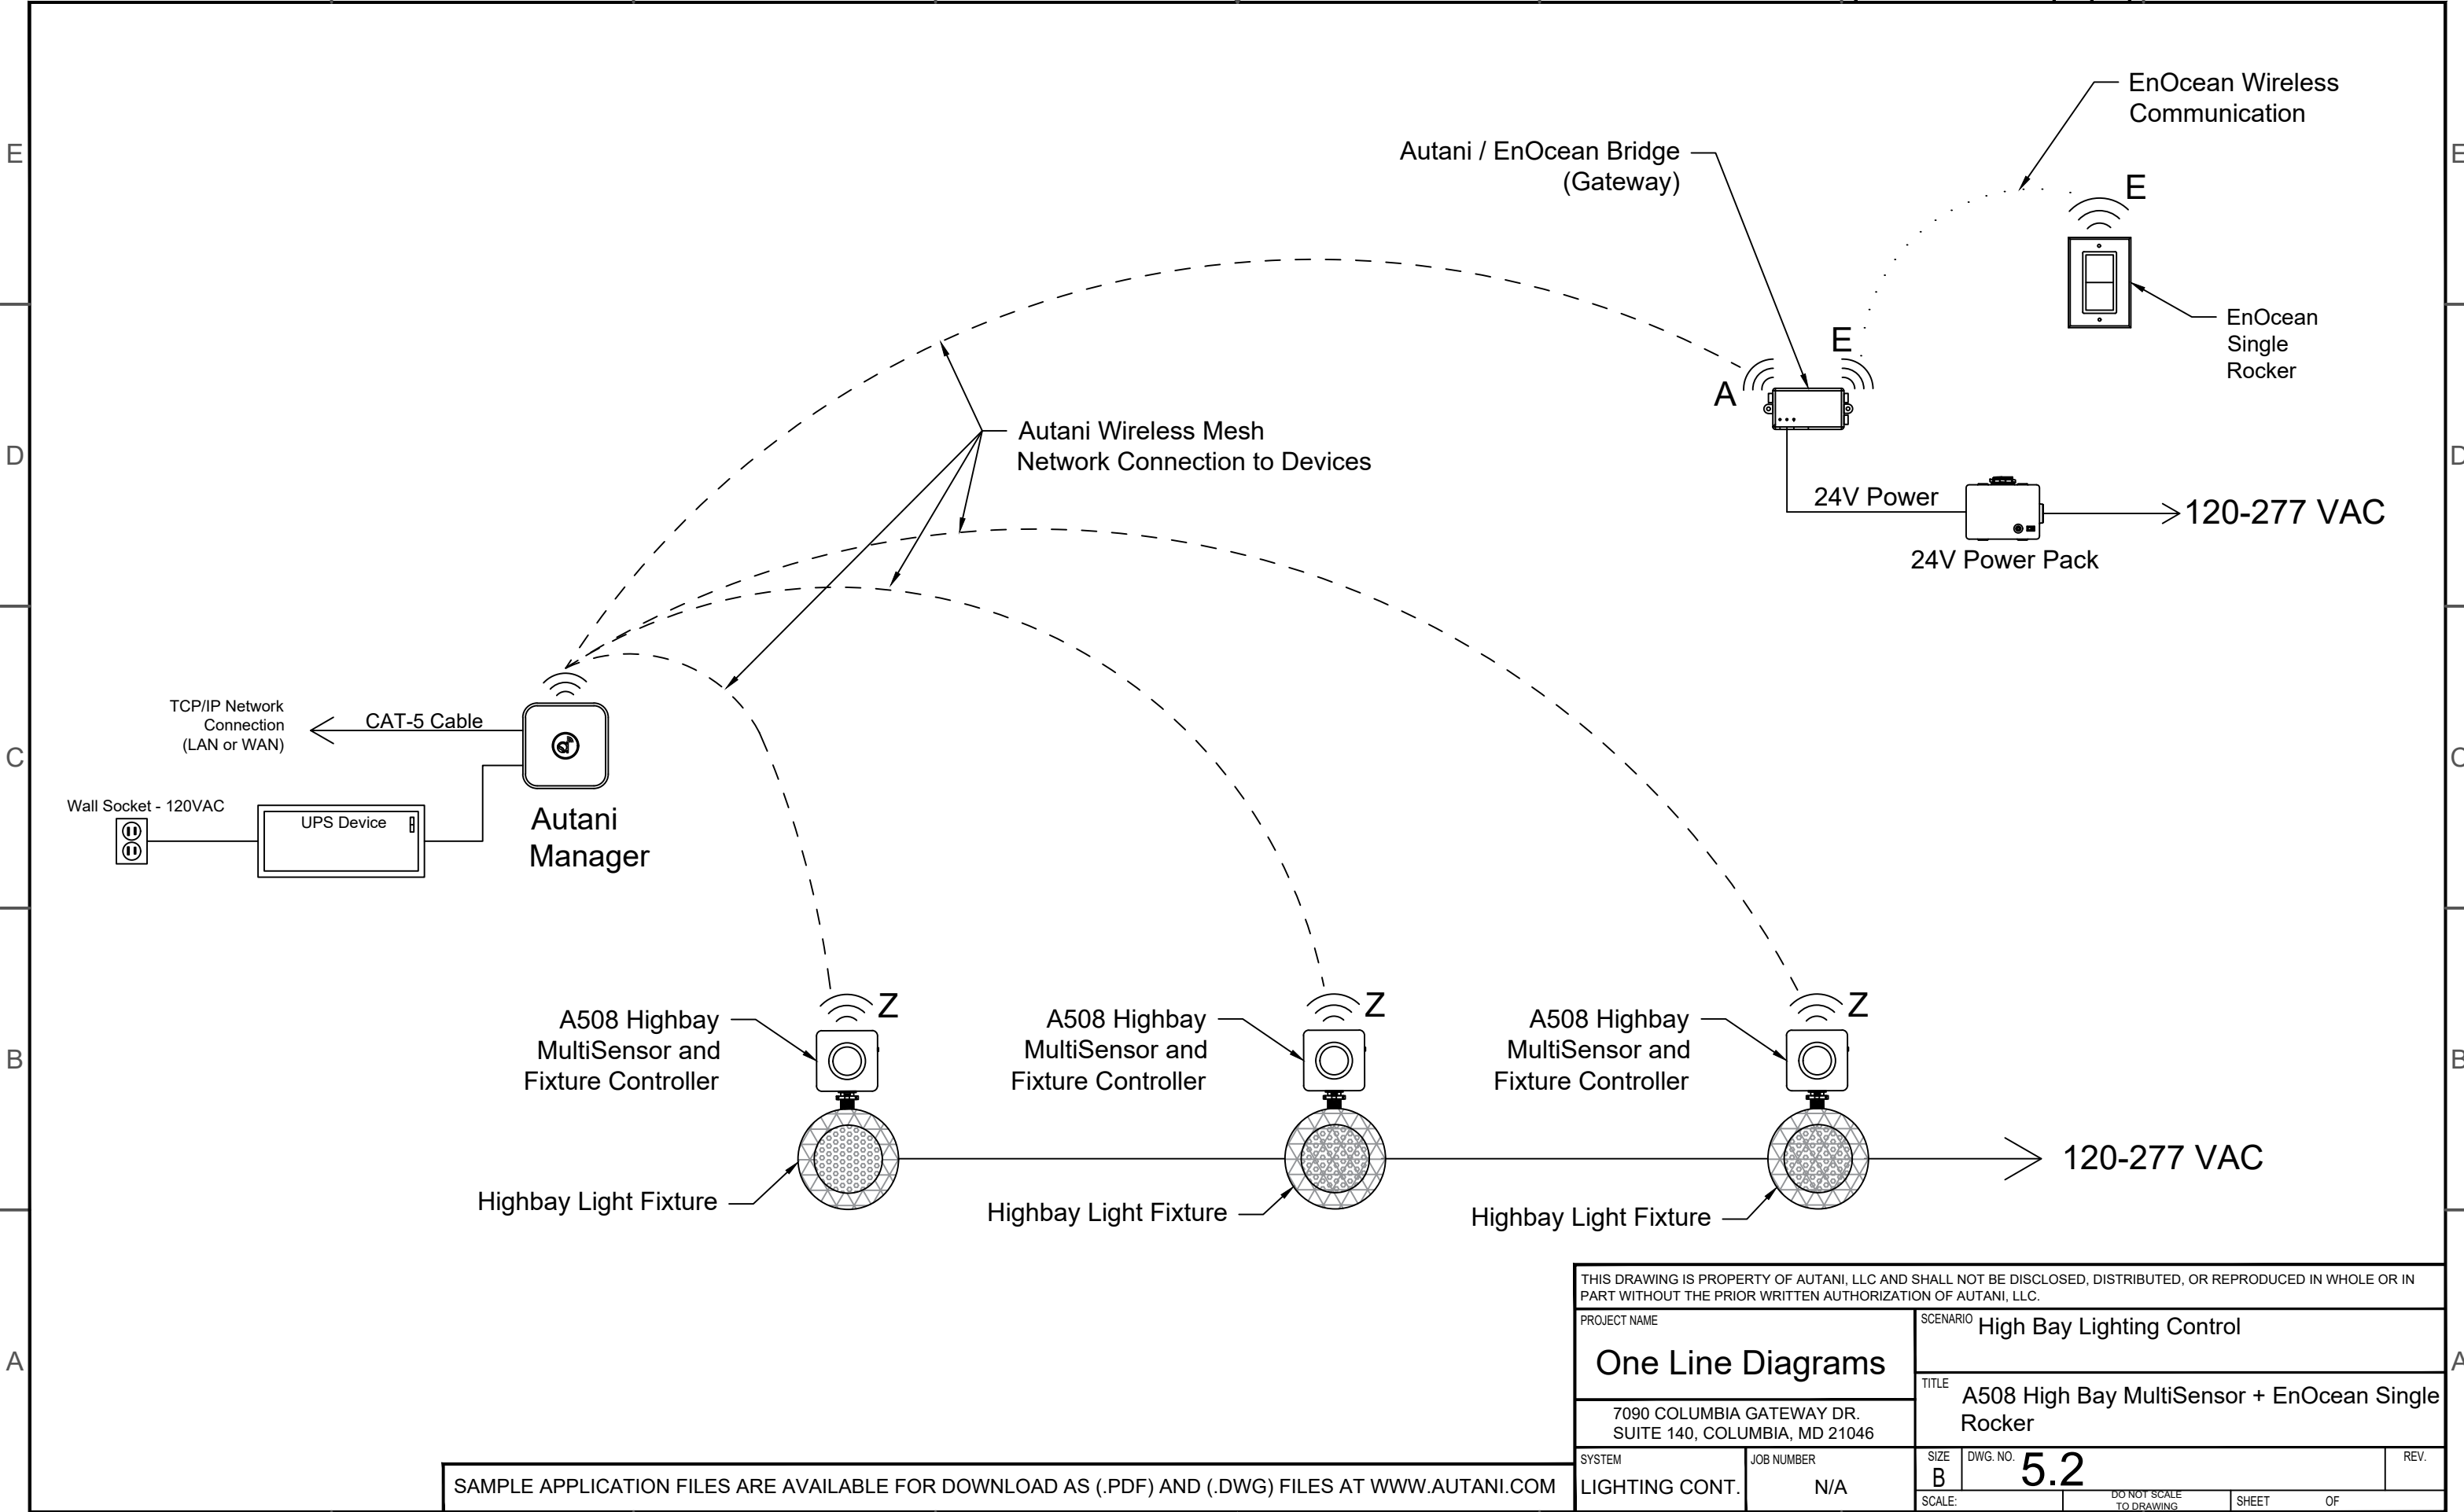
E

D

C

B

A

E

D

C

B

A

EnOcean Wireless Communication

Autani / EnOcean Bridge (Gateway)

E

EnOcean Single Rocker

E

A

Autani Wireless Mesh Network Connection to Devices

24V Power

120-277 VAC

24V Power Pack

TCP/IP Network Connection (LAN or WAN)

CAT-5 Cable

Wall Socket - 120VAC

UPS Device

Autani Manager

Z

Z

Z

A508 Highbay MultiSensor and Fixture Controller

A508 Highbay MultiSensor and Fixture Controller

A508 Highbay MultiSensor and Fixture Controller

120-277 VAC

Highbay Light Fixture

Highbay Light Fixture

Highbay Light Fixture

THIS DRAWING IS PROPERTY OF AUTANI, LLC AND SHALL NOT BE DISCLOSED, DISTRIBUTED, OR REPRODUCED IN WHOLE OR IN PART WITHOUT THE PRIOR WRITTEN AUTHORIZATION OF AUTANI, LLC.

PROJECT NAME

One Line Diagrams

7090 COLUMBIA GATEWAY DR.
SUITE 140, COLUMBIA, MD 21046

SCENARIO High Bay Lighting Control

TITLE

A508 High Bay MultiSensor + EnOcean Single Rocker

SYSTEM

LIGHTING CONT.

JOB NUMBER

N/A

SIZE

B

DWG. NO.

5.2

REV.

SCALE:

DO NOT SCALE TO DRAWING

SHEET

OF

SAMPLE APPLICATION FILES ARE AVAILABLE FOR DOWNLOAD AS (.PDF) AND (.DWG) FILES AT WWW.AUTANI.COM